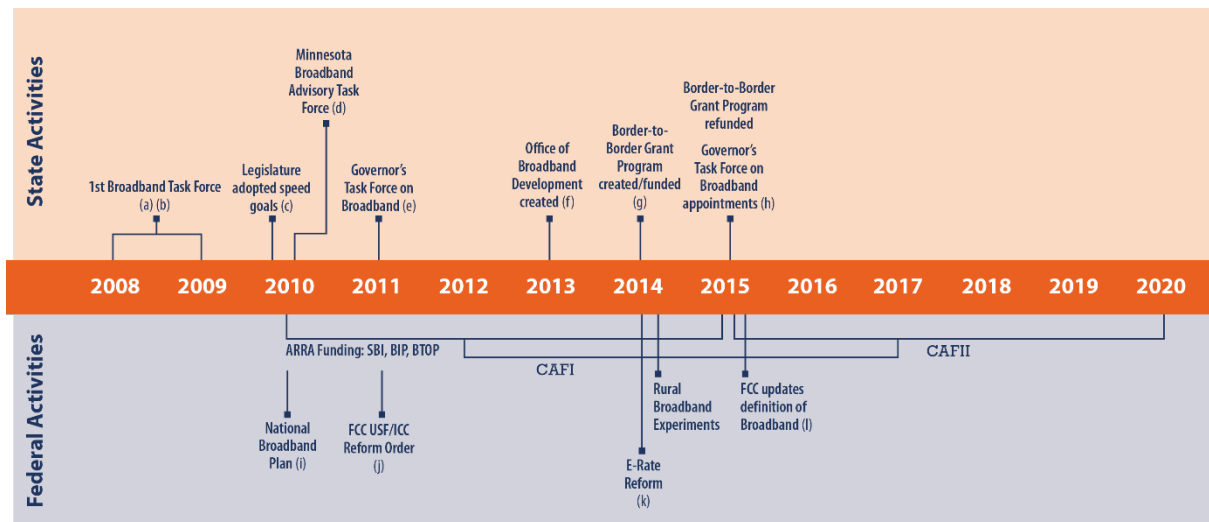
State Activities

1st Broadband Task Force (a) (b)

Legislature adopted speed goals (c)

Minnesota Broadband Advisory Task Force (d)

Governor's Task Force on Broadband (e)

Office of Broadband Development created (f)

Border-to-Border Grant Program created/funded (g)

Border-to-Border Grant Program refunded

Governor's Task Force on Broadband appointments (h)

2008 2009 2010 2011 2012 2013 2014 2015 2016 2017 2018 2019 2020

Federal Activities

ARRA Funding: SBI, BIP, BTOP

CAFI

CAFII

National Broadband Plan (i)

FCC USF/ICC Reform Order (j)

Rural Broadband Experiments

E-Rate Reform (k)

FCC updates definition of Broadband (l)